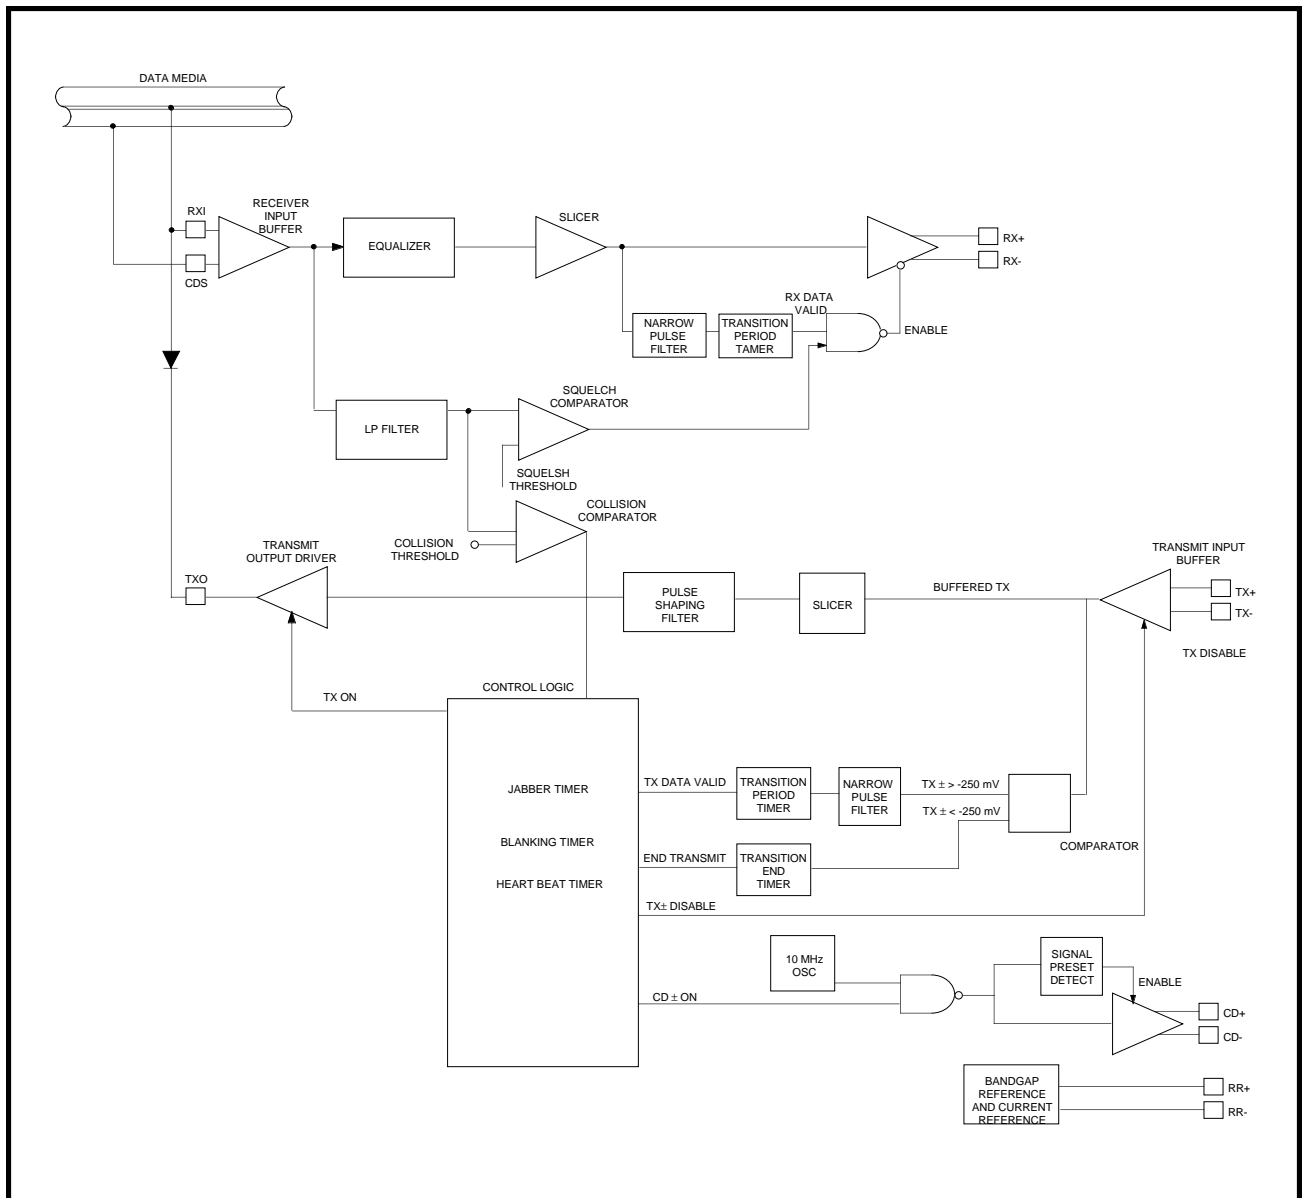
DATA MEDIA

RXI

CDS

RECEIVER INPUT BUFFER

EQUALIZER

SLICER

RX+

RX-

RX DATA VALID

NARROW PULSE FILTER

TRANSITION PERIOD TAMER

ENABLE

LP FILTER

SQUELCH COMPARATOR

SQUELSH THRESHOLD

COLLISION COMPARATOR

COLLISION THRESHOLD

TRANSMIT OUTPUT DRIVER

TXO

PULSE SHAPING FILTER

SLICER

BUFFERED TX

TRANSMIT INPUT BUFFER

TX+

TX-

TX DISABLE

TX ON

CONTROL LOGIC

JABBER TIMER

BLANKING TIMER

HEART BEAT TIMER

TX DATA VALID

TRANSITION PERIOD TIMER

NARROW PULSE FILTER

TX ± > -250 mV

TX ± < -250 mV

COMPARATOR

END TRANSMIT

TRANSITION END TIMER

TX± DISABLE

10 MHz OSC

SIGNAL PRESET DETECT

ENABLE

CD ± ON

CD+

CD-

BANDGAP REFERENCE AND CURRENT REFERENCE

RR+

RR-